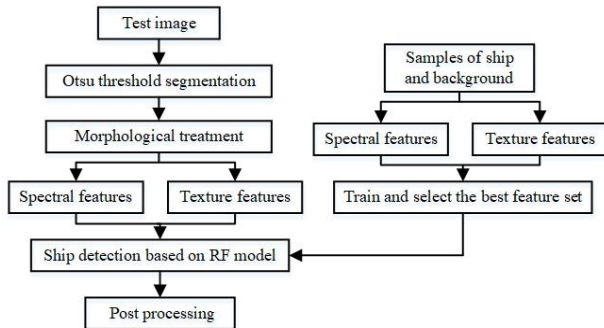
Test image

Otsu threshold segmentation

Morphological treatment

Spectral features

Texture features

Samples of ship and background

Spectral features

Texture features

Train and select the best feature set

Ship detection based on RF model

Post processing